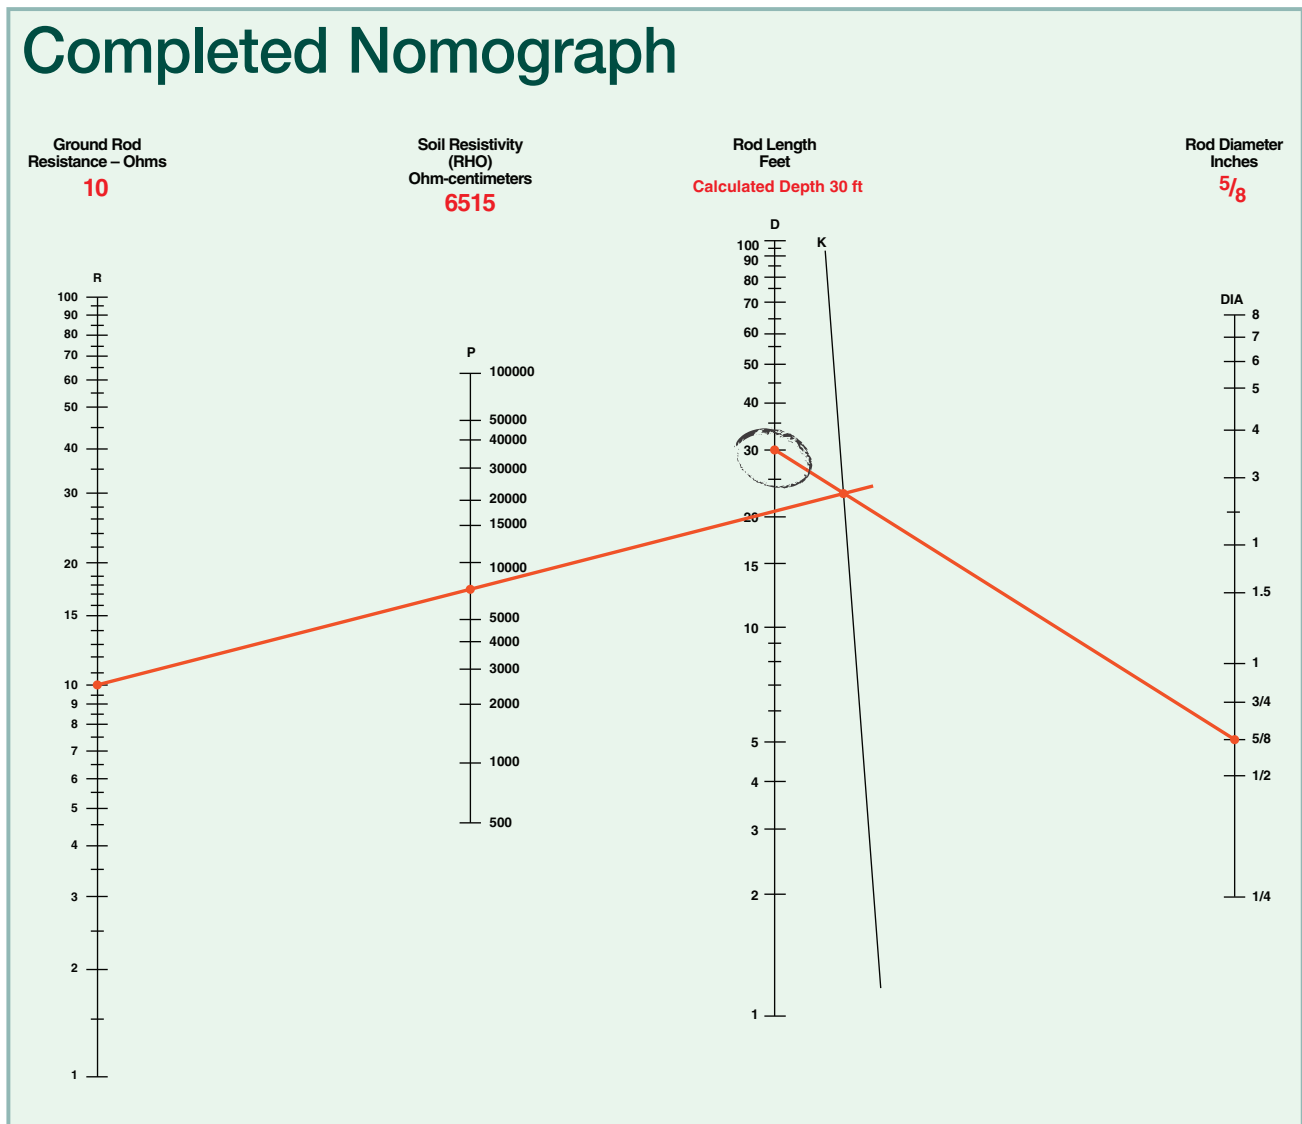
Completed Nomograph

Ground Rod
Resistance – Ohms
10

Soil Resistivity
(RHO)
Ohm-centimeters
6515

Rod Length
Feet
Calculated Depth 30 ft

Rod Diameter
Inches
$^5/_8$

R
100
90
80
70
60
50
40
30
20
15
10
9
8
7
6
5
4
3
2
1

P
100000
50000
40000
30000
20000
15000
10000
5000
4000
3000
2000
1000
500

D
100
90
80
70
60
50
40
30
20
15
10
5
4
3
2
1

K

DIA
8
7
6
5
4
3
1
1.5
1
3/4
5/8
1/2
1/4